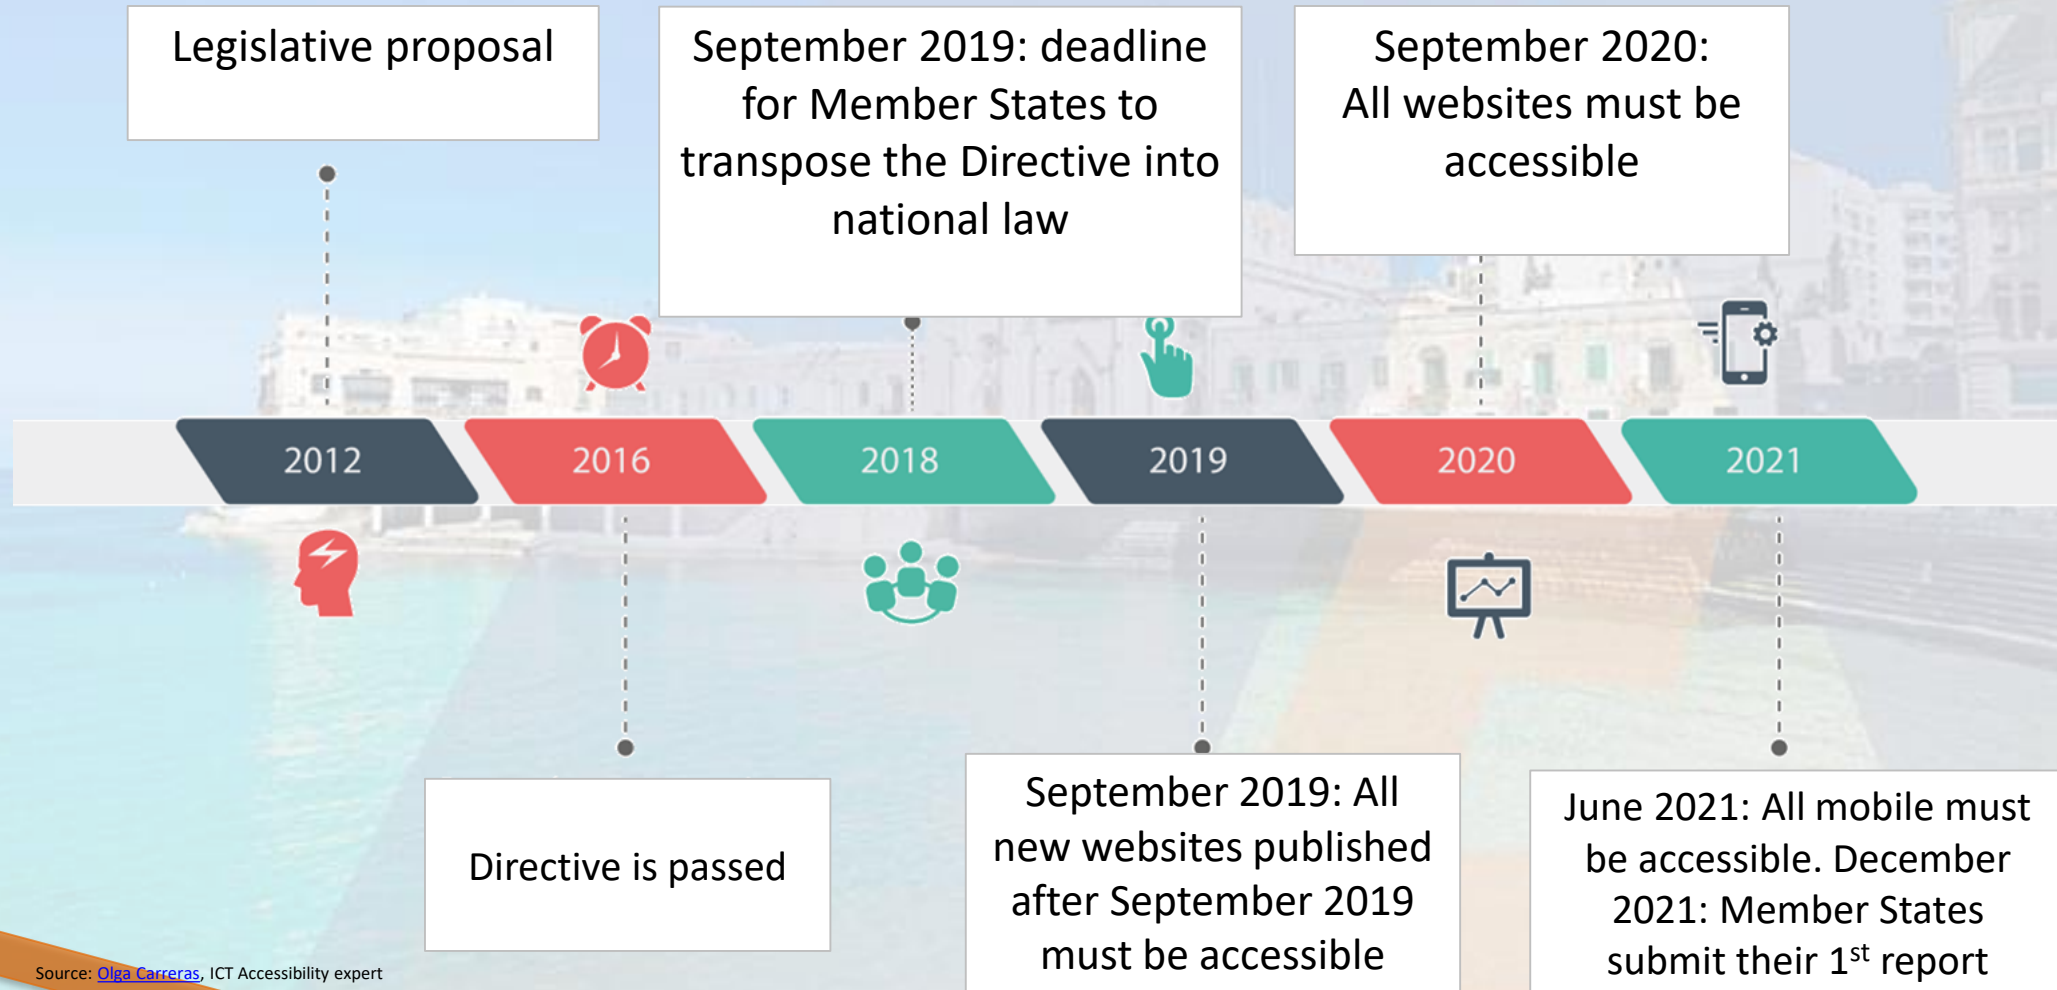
Legislative proposal

September 2019: deadline for Member States to transpose the Directive into national law

September 2020: All websites must be accessible

2012

2016

2018

2019

2020

2021

Directive is passed

September 2019: All new websites published after September 2019 must be accessible

June 2021: All mobile must be accessible. December 2021: Member States submit their 1$^{st}$ report

Source: Olga Carreras, ICT Accessibility expert